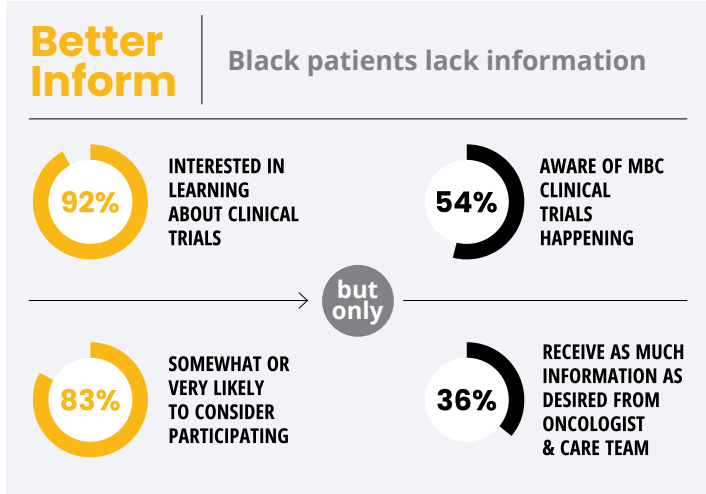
Better Inform

Black patients lack information

92%

INTERESTED IN LEARNING ABOUT CLINICAL TRIALS

54%

AWARE OF MBC CLINICAL TRIALS HAPPENING

but only

83%

SOMEWHAT OR VERY LIKELY TO CONSIDER PARTICIPATING

36%

RECEIVE AS MUCH INFORMATION AS DESIRED FROM ONCOLOGIST & CARE TEAM